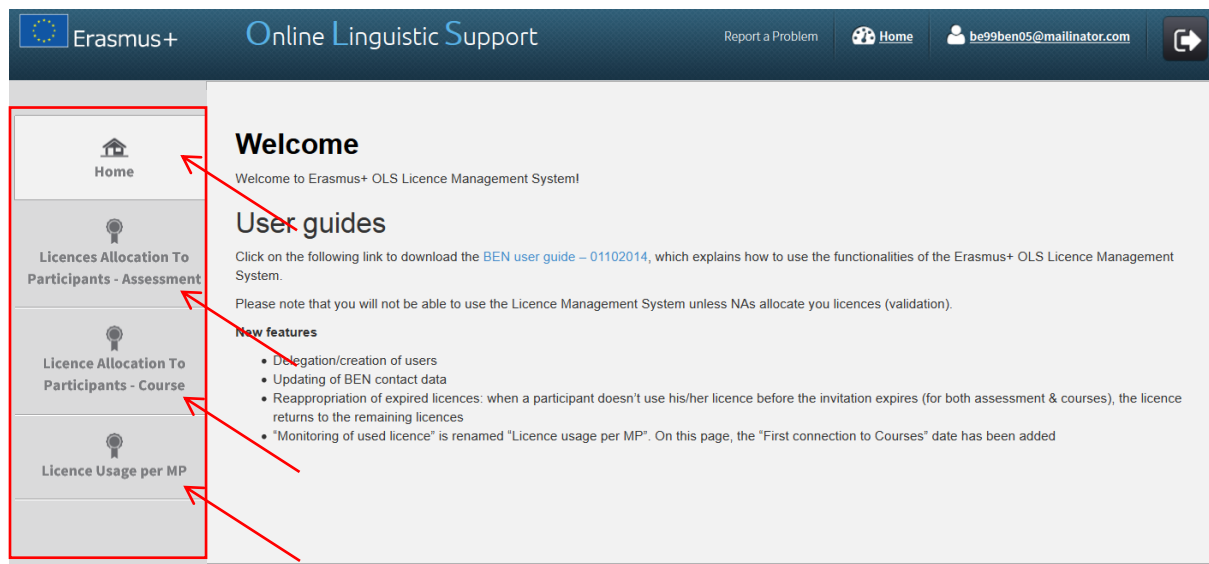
Erasmus+ Online Linguistic Support

Report a Problem | Home | be99ben05@mailinator.com

Home

Licences Allocation To Participants - Assessment

Licence Allocation To Participants - Course

Licence Usage per MP

Welcome

Welcome to Erasmus+ OLS Licence Management System!

User guides

Click on the following link to download the BEN user guide – 01102014, which explains how to use the functionalities of the Erasmus+ OLS Licence Management System.

Please note that you will not be able to use the Licence Management System unless NAs allocate you licences (validation).

New features

- Delegation/creation of users
- Updating of BEN contact data
- Reappropriation of expired licences: when a participant doesn't use his/her licence before the invitation expires (for both assessment & courses), the licence returns to the remaining licences
- "Monitoring of used licence" is renamed "Licence usage per MP". On this page, the "First connection to Courses" date has been added